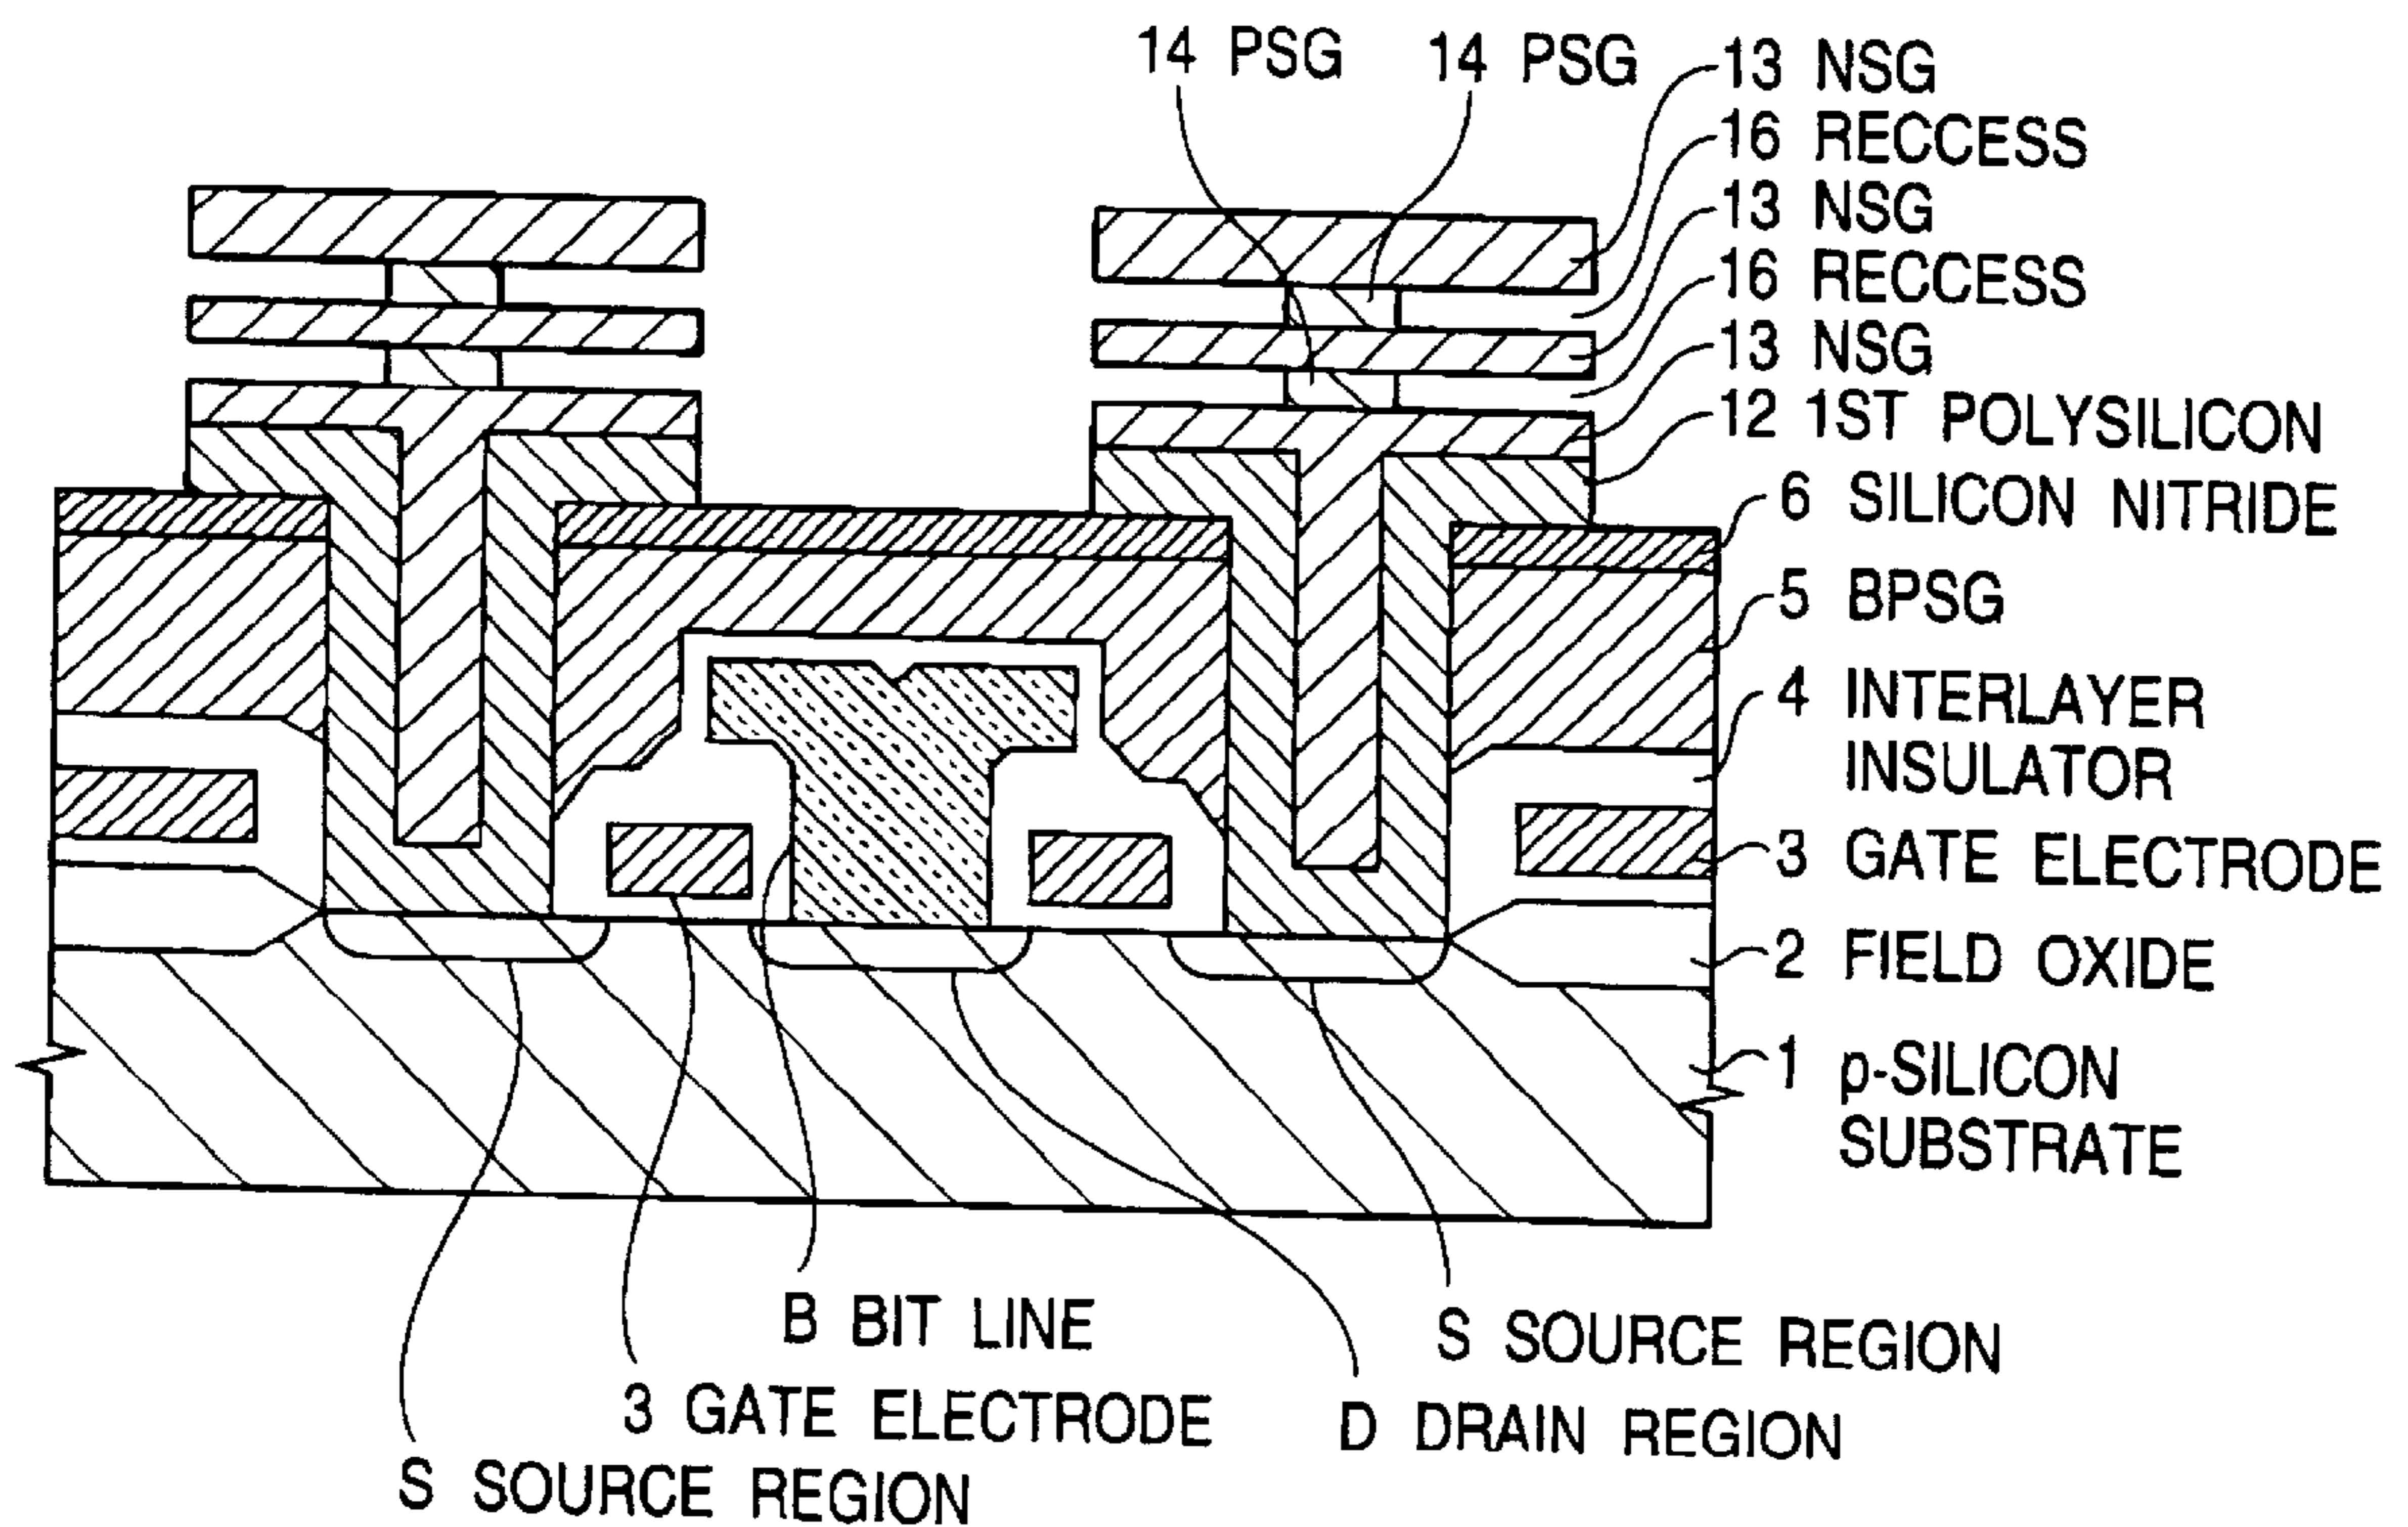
14 PSG
14 PSG
13 NSG
16 RECCESS
13 NSG
16 RECCESS
13 NSG
12 1ST POLYSILICON
6 SILICON NITRIDE
5 BPSG
4 INTERLAYER INSULATOR
3 GATE ELECTRODE
2 FIELD OXIDE
1 p-SILICON SUBSTRATE
B BIT LINE
S SOURCE REGION
3 GATE ELECTRODE
D DRAIN REGION
S SOURCE REGION